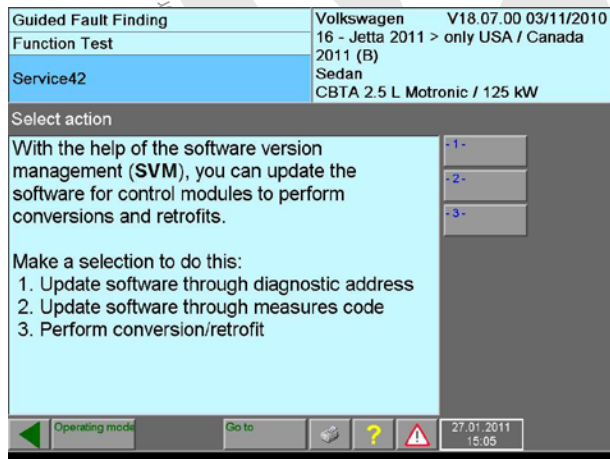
Guided Fault Finding
Function Test
Service42

Volkswagen V18.07.00 03/11/2010
16 - Jetta 2011 > only USA / Canada 2011 (B)
Sedan
CBTA 2.5 L Motronic / 125 kW

Select action

With the help of the software version management (**SVM**), you can update the software for control modules to perform conversions and retrofits.

Make a selection to do this:
1. Update software through diagnostic address
2. Update software through measures code
3. Perform conversion/retrofit

-1-
-2-
-3-

Operating mode
Go to
?
27.01.2011
15:05